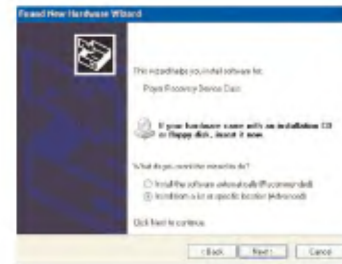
Found New Hardware Wizard

This wizard helps you install software for:

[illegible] Recovery Device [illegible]

If your hardware came with an installation CD or floppy disk, insert it now.

What do you want the wizard to do?

Install the software automatically (Recommended)

Install from a list or specific location (Advanced)

Click Next to continue.

< Back Next > Cancel